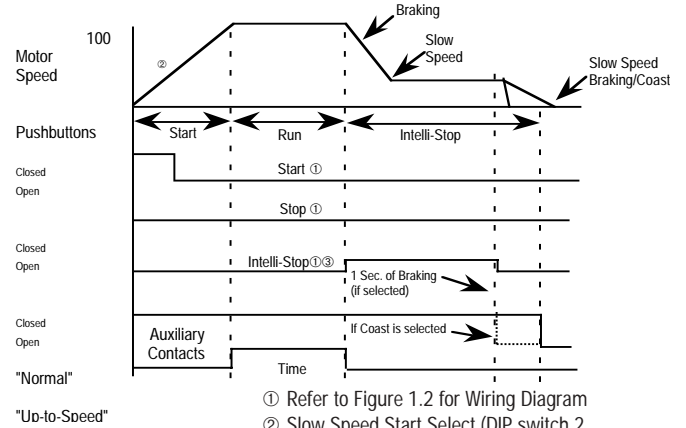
Braking

100

Motor Speed

②

Slow Speed

Slow Speed Braking/Coast

Pushbuttons

Start

Run

Intelli-Stop

Closed

Open

Start ①

Stop ①

Closed

Open

Intelli-Stop①③

1 Sec. of Braking (if selected)

Closed

Open

Auxiliary Contacts

If Coast is selected

"Normal"

Time

"Up-to-Speed"

① Refer to Figure 1.2 for Wiring Diagram

② Slow Speed Start Select (DIP switch 2